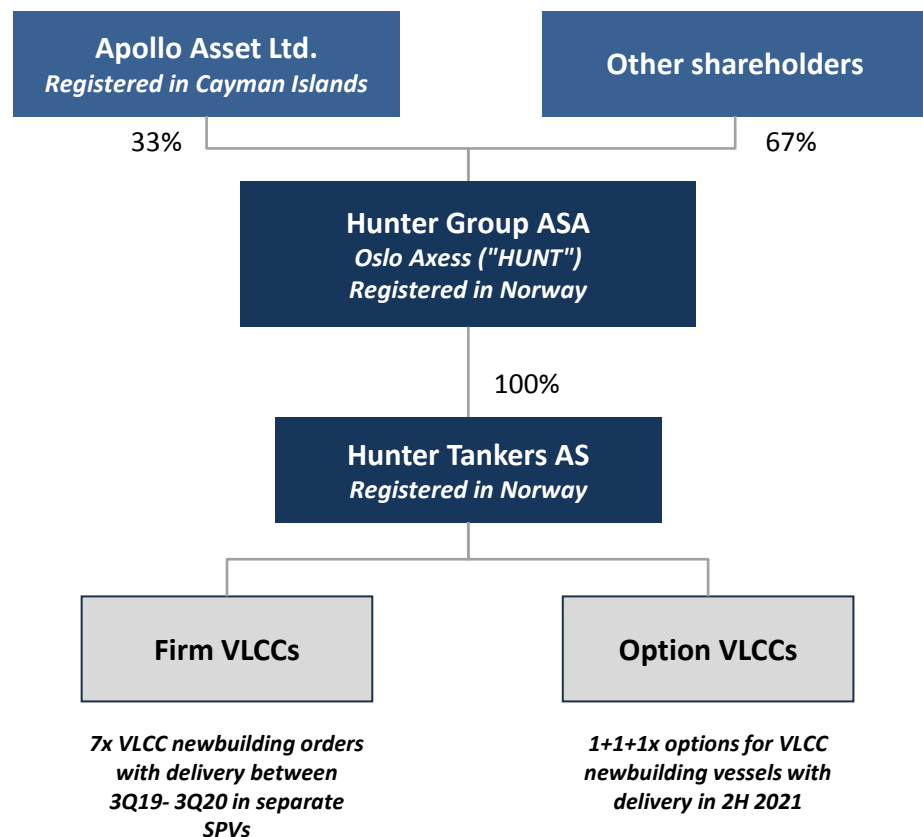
Apollo Asset Ltd.
Registered in Cayman Islands

Other shareholders

33%

67%

Hunter Group ASA
Oslo Axess ("HUNT")
Registered in Norway

100%

Hunter Tankers AS
Registered in Norway

Firm VLCCs

Option VLCCs

7x VLCC newbuilding orders with delivery between 3Q19- 3Q20 in separate SPVs

1+1+1x options for VLCC newbuilding vessels with delivery in 2H 2021